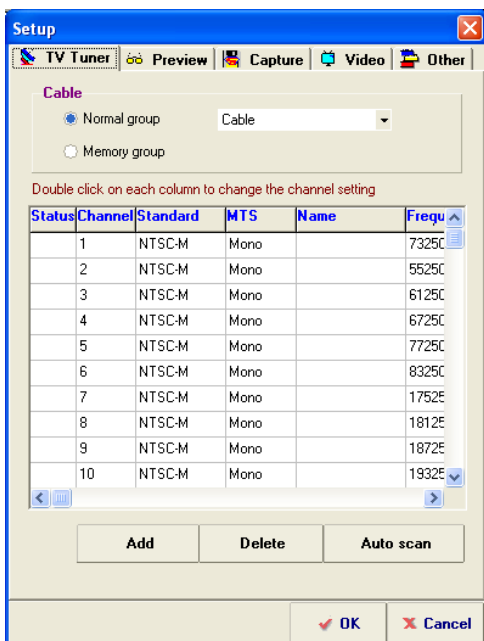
Setup

TV Tuner | Preview | Capture | Video | Other

Cable

Normal group — Cable

Memory group

Double click on each column to change the channel setting

| Status | Channel | Standard | MTS | Name | Frequ |
|---|---|---|---|---|---|
| | 1 | NTSC-M | Mono | | 73250 |
| | 2 | NTSC-M | Mono | | 55250 |
| | 3 | NTSC-M | Mono | | 61250 |
| | 4 | NTSC-M | Mono | | 67250 |
| | 5 | NTSC-M | Mono | | 77250 |
| | 6 | NTSC-M | Mono | | 83250 |
| | 7 | NTSC-M | Mono | | 17525 |
| | 8 | NTSC-M | Mono | | 18125 |
| | 9 | NTSC-M | Mono | | 18725 |
| | 10 | NTSC-M | Mono | | 19325 |

Add | Delete | Auto scan

OK | Cancel